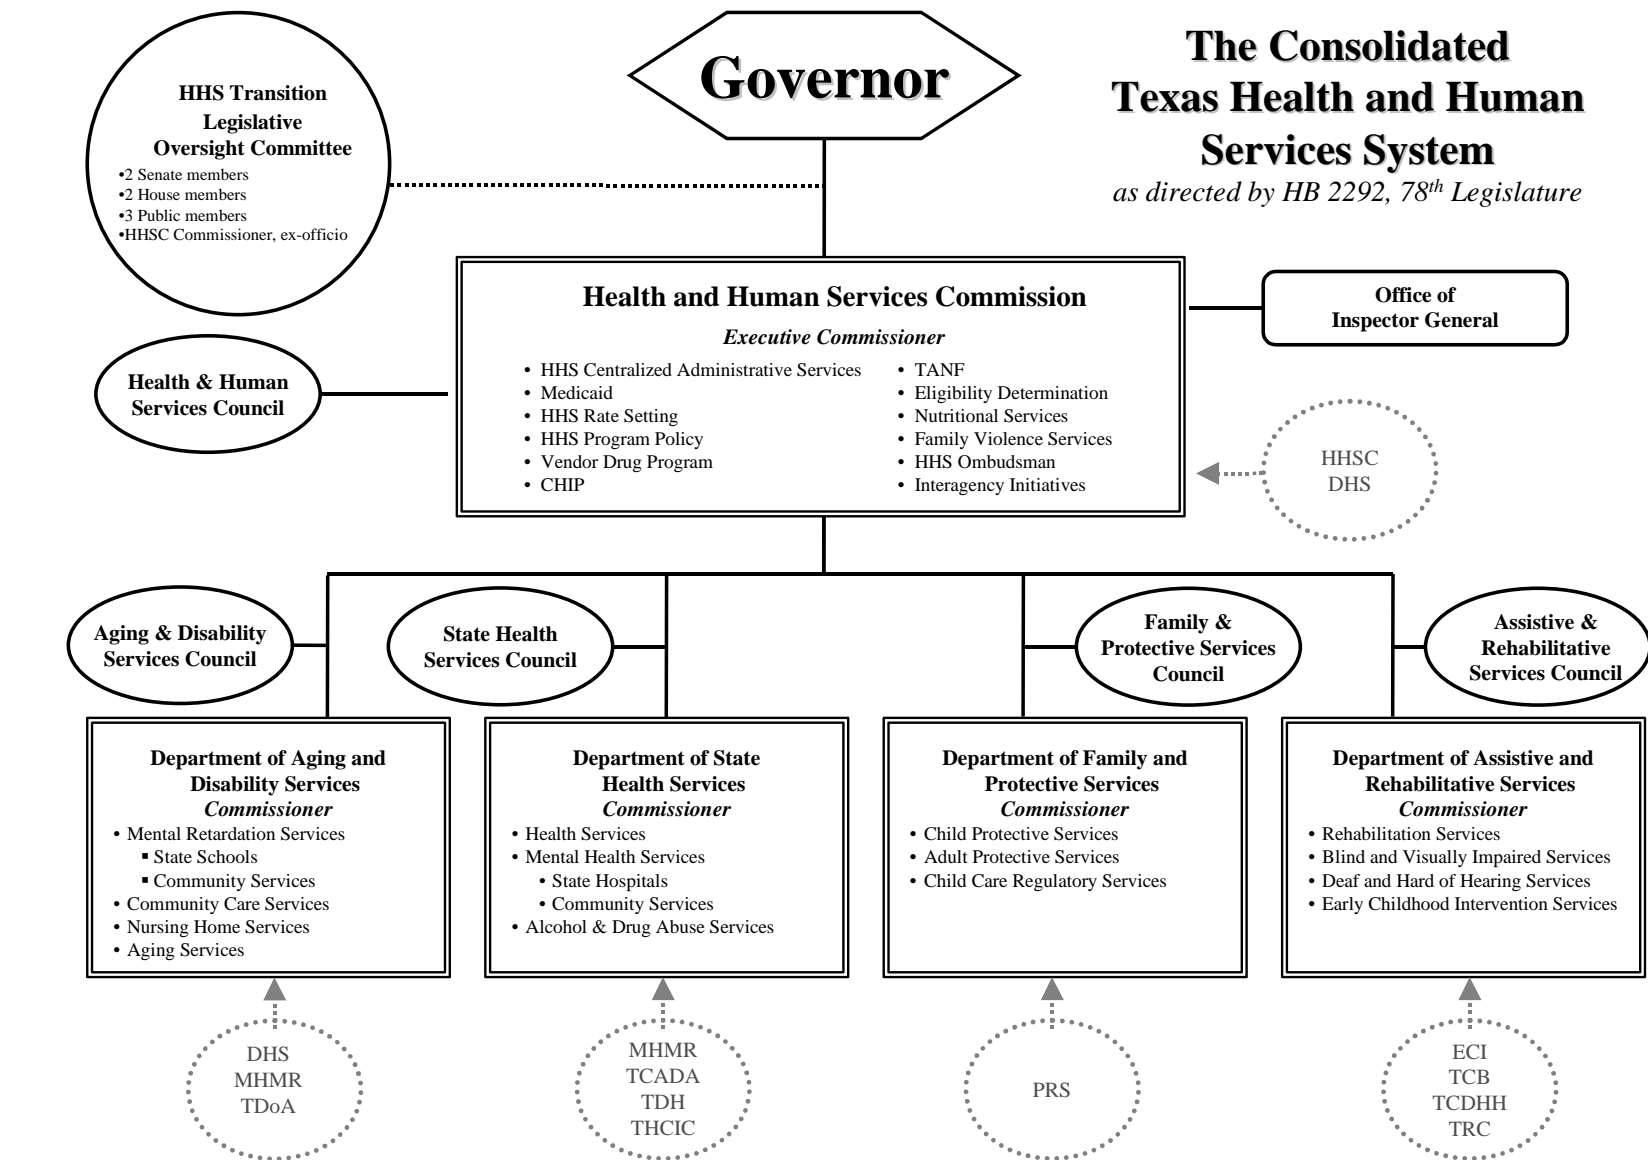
HHS Transition Legislative Oversight Committee
•2 Senate members
•2 House members
•3 Public members
•HHSC Commissioner, ex-officio

Governor

The Consolidated Texas Health and Human Services System
as directed by HB 2292, 78$^{th}$ Legislature

Health & Human Services Council

Health and Human Services Commission
Executive Commissioner
• HHS Centralized Administrative Services
• Medicaid
• HHS Rate Setting
• HHS Program Policy
• Vendor Drug Program
• CHIP
• TANF
• Eligibility Determination
• Nutritional Services
• Family Violence Services
• HHS Ombudsman
• Interagency Initiatives

Office of Inspector General

HHSC
DHS

Aging & Disability Services Council

State Health Services Council

Family & Protective Services Council

Assistive & Rehabilitative Services Council

Department of Aging and Disability Services
Commissioner
• Mental Retardation Services
▪ State Schools
▪ Community Services
• Community Care Services
• Nursing Home Services
• Aging Services

Department of State Health Services
Commissioner
• Health Services
• Mental Health Services
• State Hospitals
• Community Services
• Alcohol & Drug Abuse Services

Department of Family and Protective Services
Commissioner
• Child Protective Services
• Adult Protective Services
• Child Care Regulatory Services

Department of Assistive and Rehabilitative Services
Commissioner
• Rehabilitation Services
• Blind and Visually Impaired Services
• Deaf and Hard of Hearing Services
• Early Childhood Intervention Services

DHS
MHMR
TDoA

MHMR
TCADA
TDH
THCIC

PRS

ECI
TCB
TCDHH
TRC